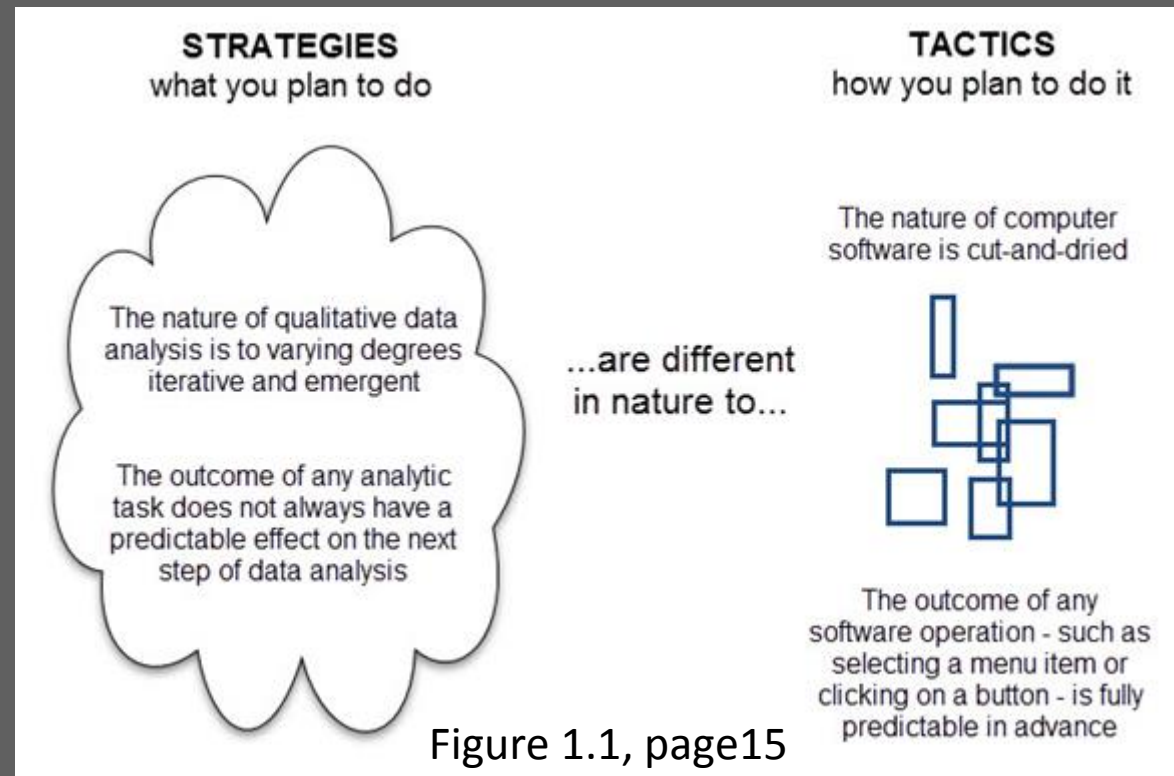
STRATEGIES
what you plan to do

TACTICS
how you plan to do it

The nature of qualitative data analysis is to varying degrees iterative and emergent

The outcome of any analytic task does not always have a predictable effect on the next step of data analysis

...are different in nature to...

The nature of computer software is cut-and-dried

The outcome of any software operation - such as selecting a menu item or clicking on a button - is fully predictable in advance

Figure 1.1, page15